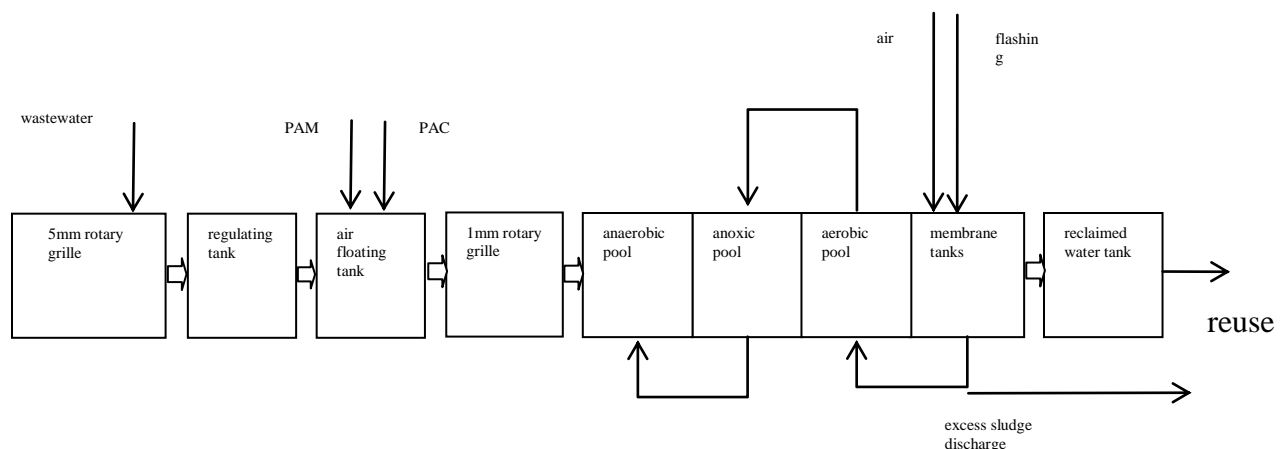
air

flashin g

wastewater

PAM

PAC

5mm rotary grille

regulating tank

air floating tank

1mm rotary grille

anaerobic pool

anoxic pool

aerobic pool

membrane tanks

reclaimed water tank

reuse

excess sludge discharge